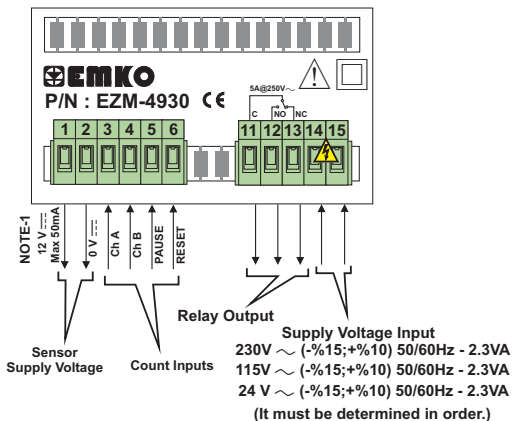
EMKO
P/N : EZM-4930 CE

5A@250V~
C NO NC

1 2 3 4 5 6
11 12 13 14 15

NOTE-1
12 V $\overline{\dots}$ Max 50mA
0 V $\overline{\dots}$
Ch A
Ch B
PAUSE
RESET

Relay Output

Sensor Supply Voltage
Count Inputs

Supply Voltage Input
230V $\sim$ (-%15;+%10) 50/60Hz - 2.3VA
115V $\sim$ (-%15;+%10) 50/60Hz - 2.3VA
24 V $\sim$ (-%15;+%10) 50/60Hz - 2.3VA
(It must be determined in order.)